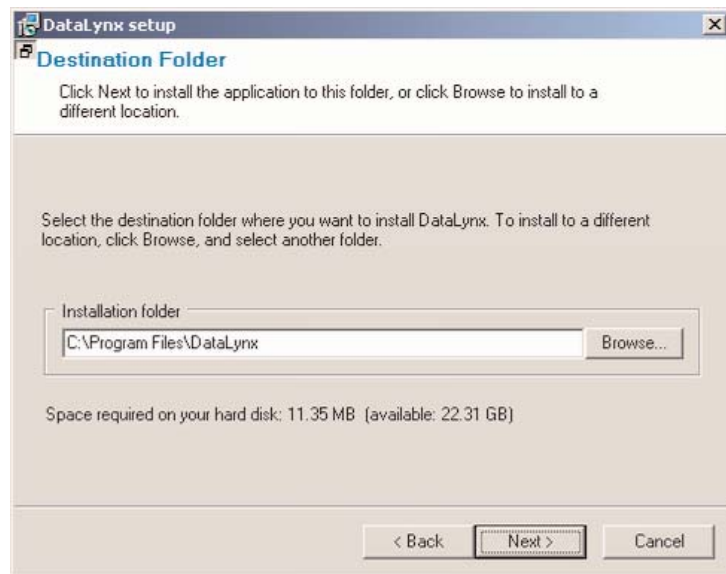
DataLynx setup

Destination Folder

Click Next to install the application to this folder, or click Browse to install to a different location.

Select the destination folder where you want to install DataLynx. To install to a different location, click Browse, and select another folder.

Installation folder

C:\Program Files\DataLynx

Browse...

Space required on your hard disk: 11.35 MB (available: 22.31 GB)

< Back

Next >

Cancel